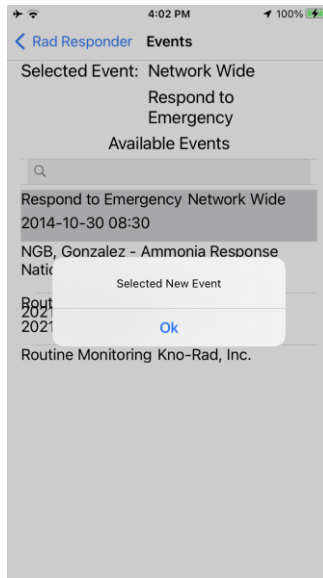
4:02 PM
100%

Rad Responder Events

Selected Event: Network Wide
Respond to Emergency

Available Events

Respond to Emergency Network Wide
2014-10-30 08:30

NGB, Gonzalez - Ammonia Response
Natio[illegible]

Rout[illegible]
202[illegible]
202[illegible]

Selected New Event

Ok

Routine Monitoring Kno-Rad, Inc.